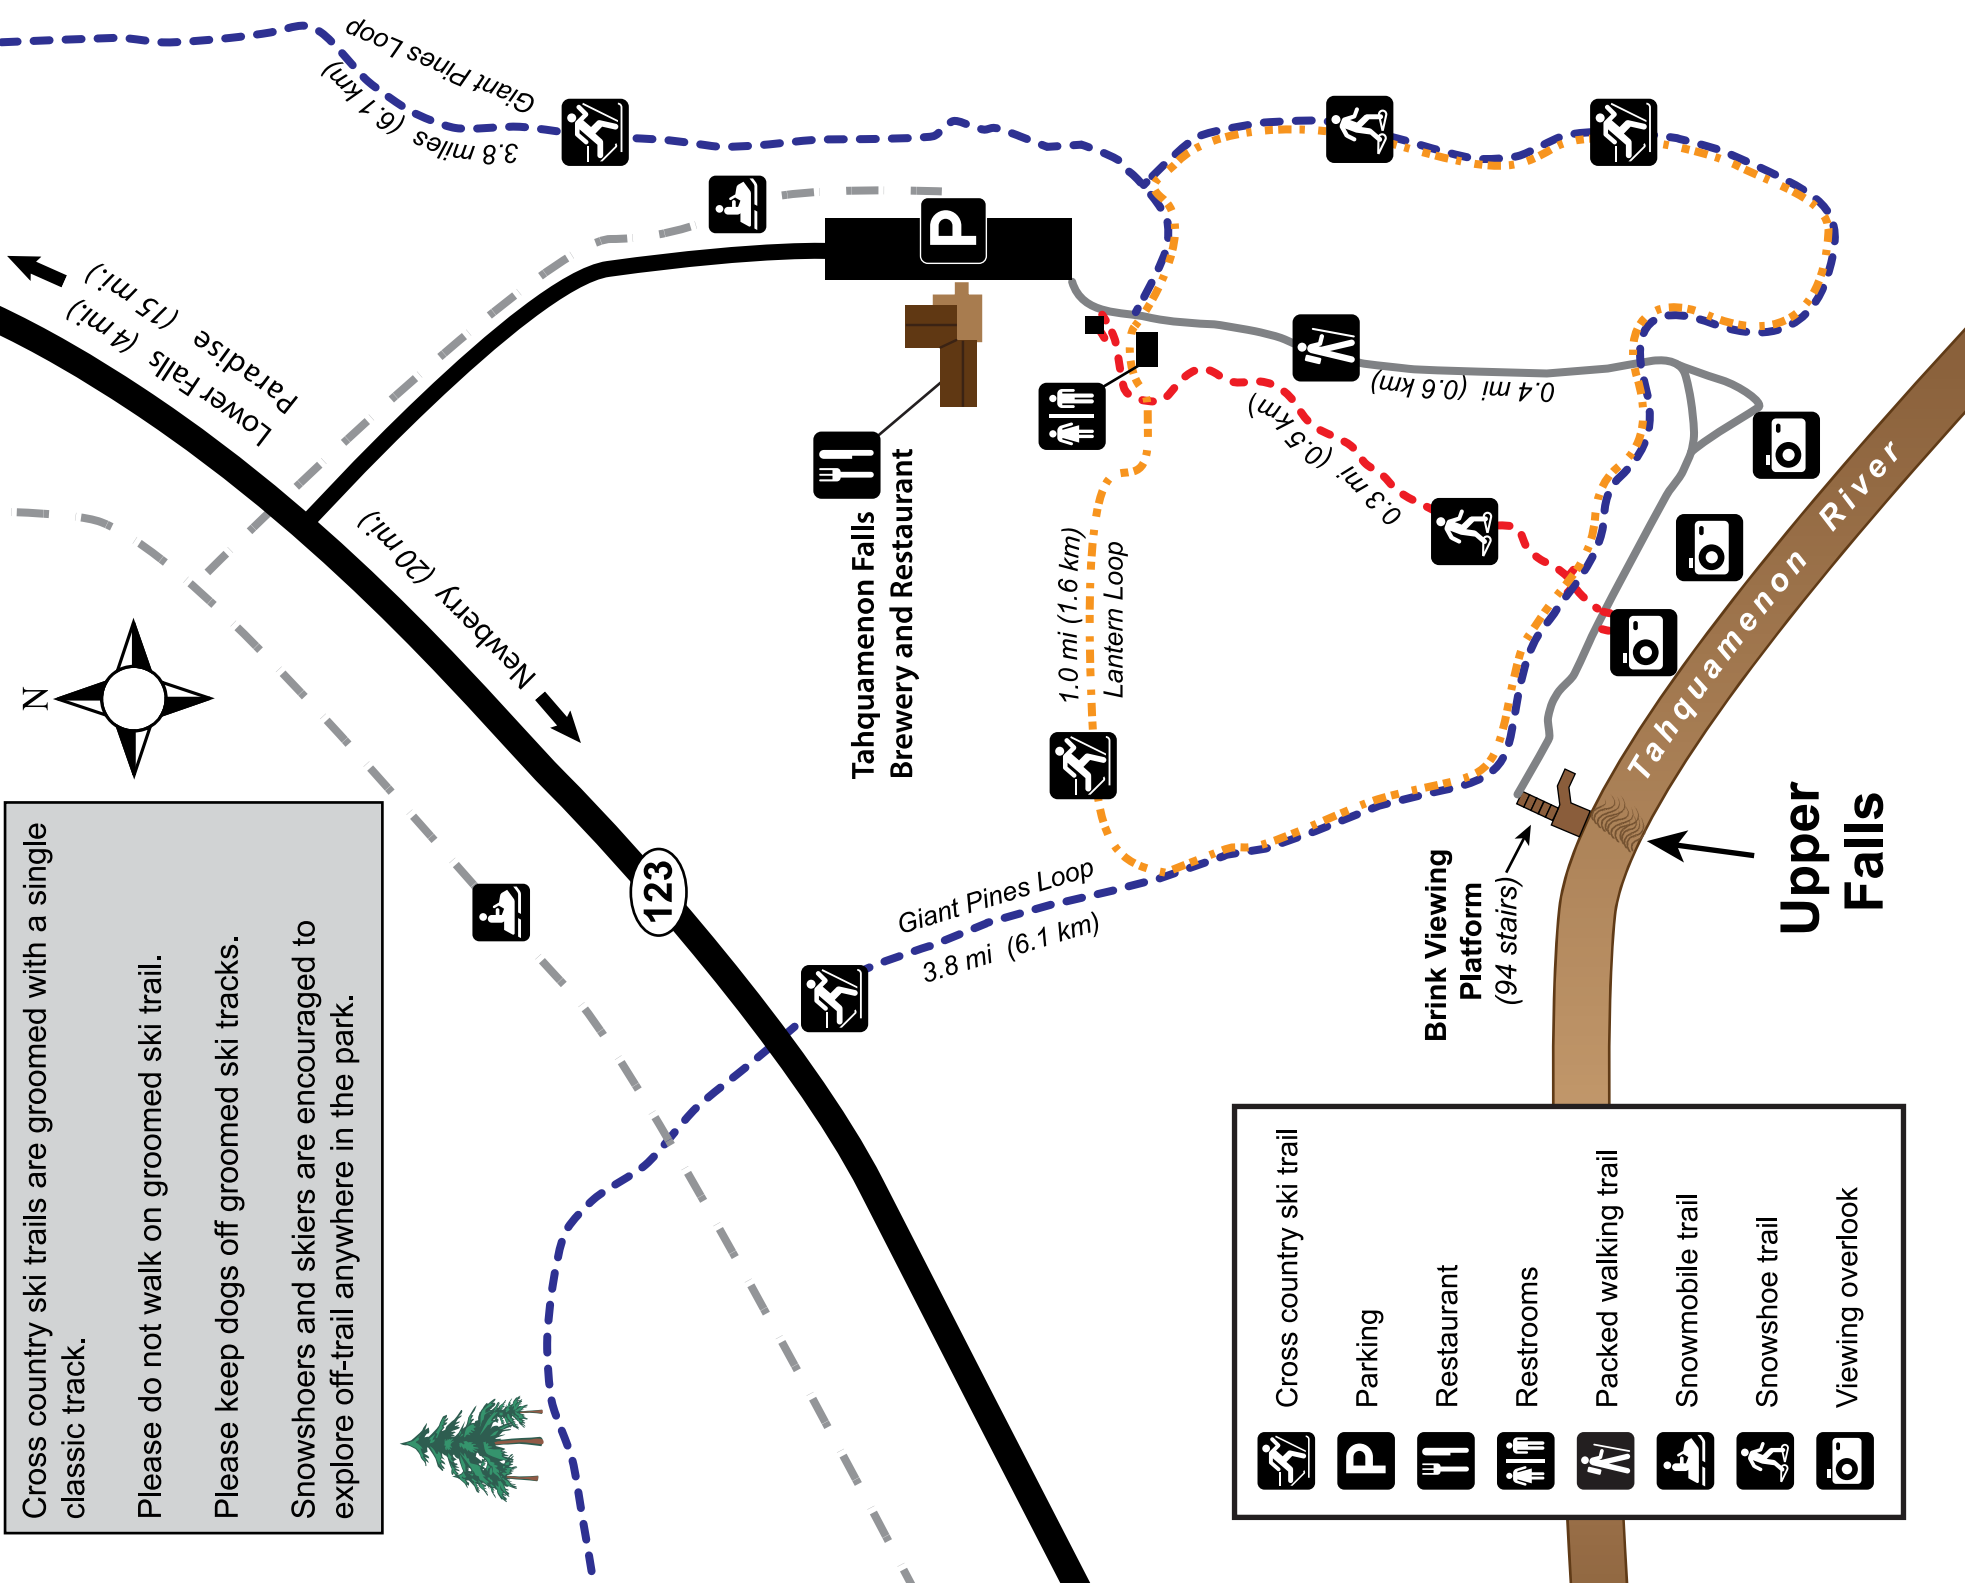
Giant Pines Loop
3.8 miles (6.1 km)

Lower Falls (4 mi.)
Paradise (15 mi.)

Tahquamenon Falls Brewery and Restaurant

1.0 mi (1.6 km)
Lantern Loop

0.4 mi (0.6 km)

0.3 mi (0.5 km)

Newberry (20 mi.)

123

N

Giant Pines Loop
3.8 mi (6.1 km)

Tahquamenon River

Upper Falls

Brink Viewing Platform
(94 stairs)

Cross country ski trails are groomed with a single classic track.

Please do not walk on groomed ski trail.

Please keep dogs off groomed ski tracks.

Snowshoers and skiers are encouraged to explore off-trail anywhere in the park.

Cross country ski trail
Parking
Restaurant
Restrooms
Packed walking trail
Snowmobile trail
Snowshoe trail
Viewing overlook